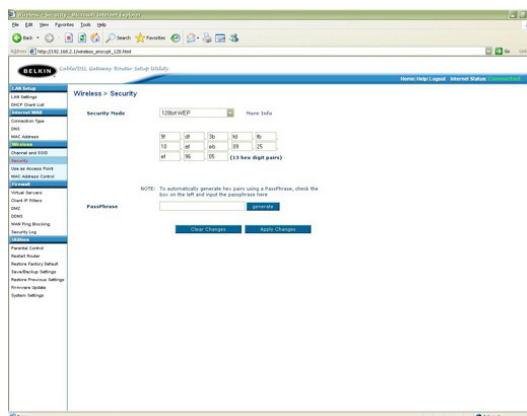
Wireless > Security - Microsoft Internet Explorer

File Edit View Favorites Tools Help

Back Search Favorites

Address http://192.168.2.1/wireless_encrypt_128.html Go

BELKIN Cable/DSL Gateway Router Setup Utility

Home | Help | Logout Internet Status: Connected

LAN Setup
LAN Settings
DHCP Client List
Internet WAN
Connection Type
DNS
MAC Address
Wireless
Channel and SSID
Security
Use as Access Point
MAC Address Control
Firewall
Virtual Servers
Client IP Filters
DMZ
DDNS
WAN Ping Blocking
Security Log
Utilities
Parental Control
Restart Router
Restore Factory Default
Save/Backup Settings
Restore Previous Settings
Firmware Update
System Settings

Wireless > Security

Security Mode 128bitWEP More Info

| 9f | df | 3b | 9d | fb |
|---|---|---|---|---|
| 10 | af | eb | 09 | 25 |
| af | 96 | 05 | | |

(13 hex digit pairs)

NOTE: To automatically generate hex pairs using a PassPhrase, check the box on the left and input the passphrase here

PassPhrase generate

Clear Changes Apply Changes